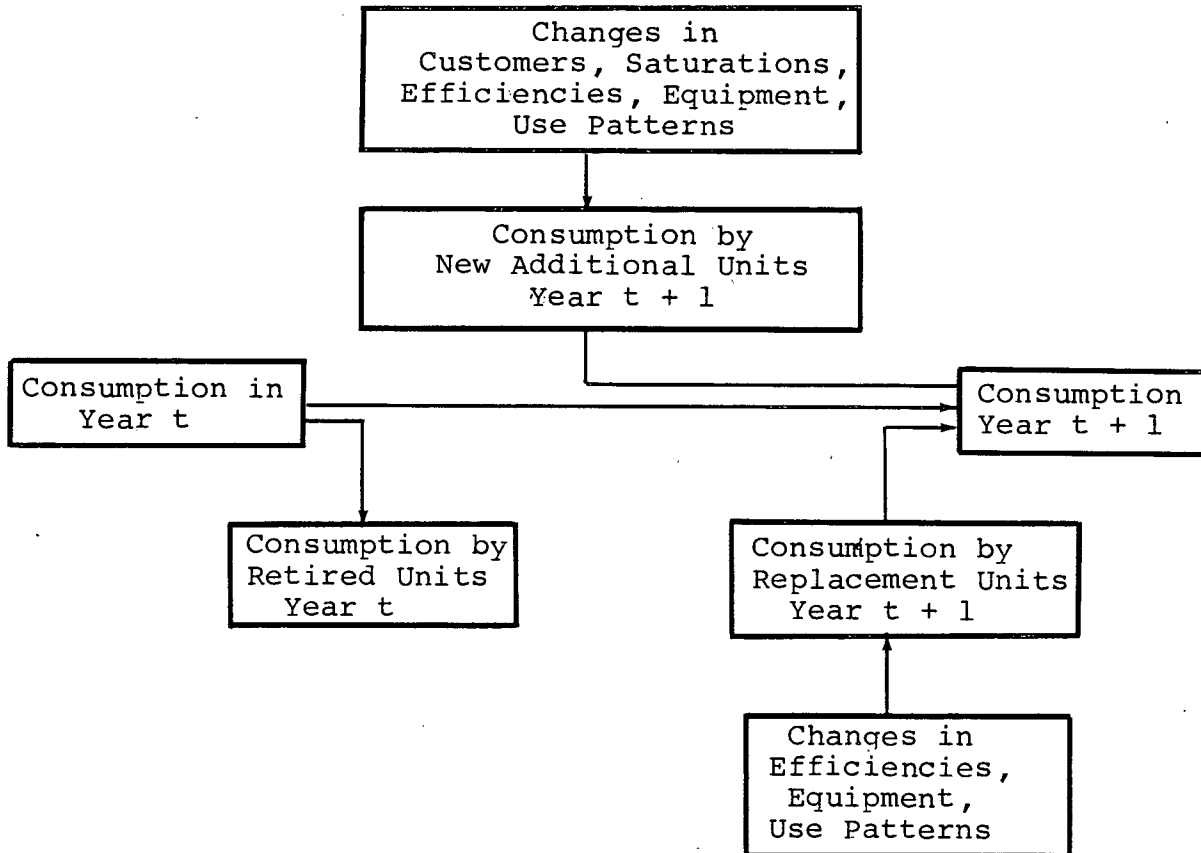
Changes in Customers, Saturations, Efficiencies, Equipment, Use Patterns

Consumption by New Additional Units Year t + 1

Consumption in Year t

Consumption Year t + 1

Consumption by Retired Units Year t

Consumption by Replacement Units Year t + 1

Changes in Efficiencies, Equipment, Use Patterns